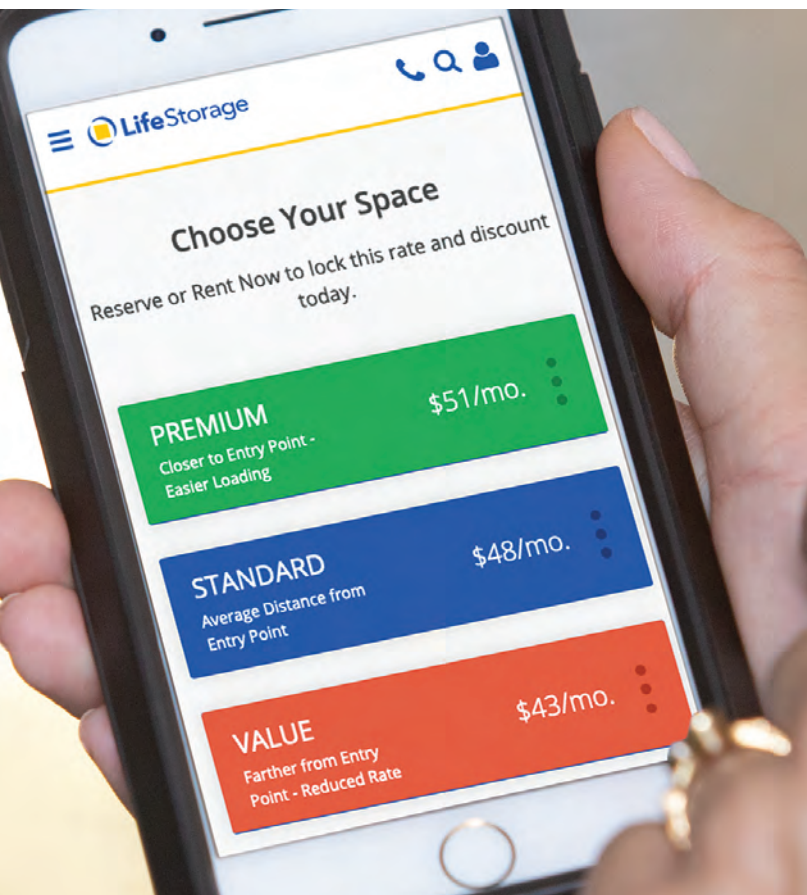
LifeStorage

Choose Your Space

Reserve or Rent Now to lock this rate and discount today.

PREMIUM
Closer to Entry Point - Easier Loading
$51/mo.

STANDARD
Average Distance from Entry Point
$48/mo.

VALUE
Farther from Entry Point - Reduced Rate
$43/mo.